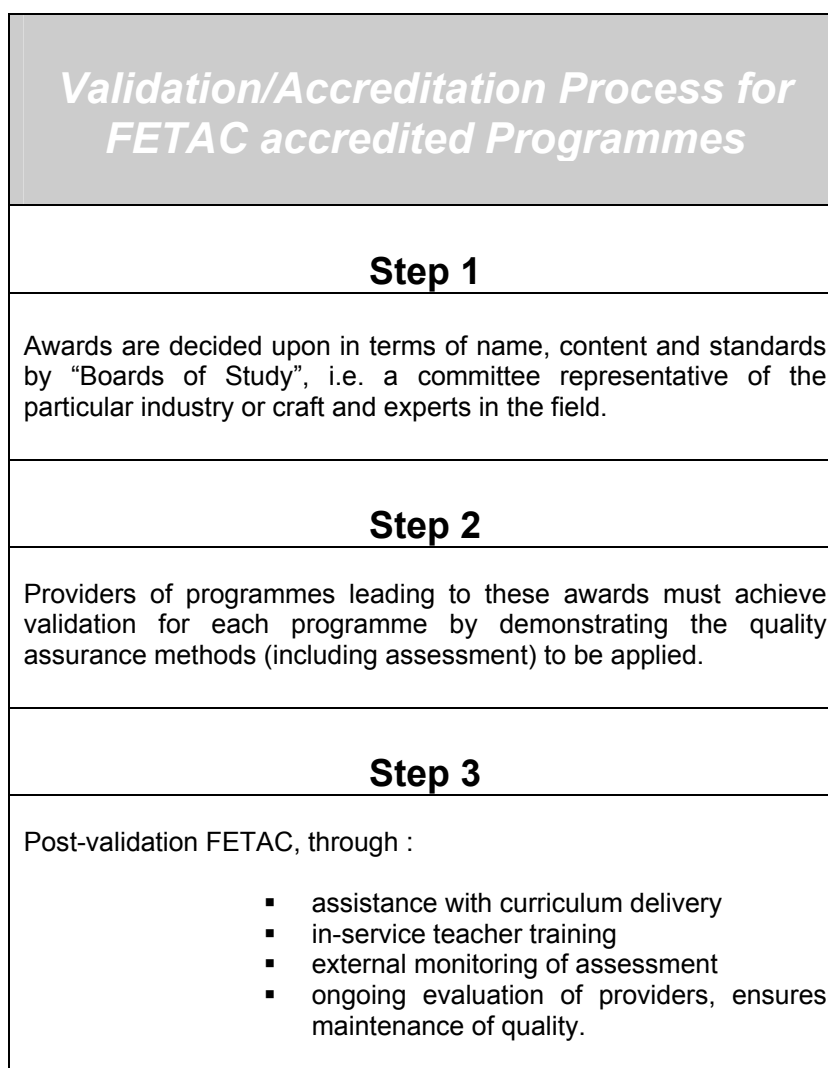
Validation/Accreditation Process for FETAC accredited Programmes

Step 1

Awards are decided upon in terms of name, content and standards by “Boards of Study”, i.e. a committee representative of the particular industry or craft and experts in the field.

Step 2

Providers of programmes leading to these awards must achieve validation for each programme by demonstrating the quality assurance methods (including assessment) to be applied.

Step 3

Post-validation FETAC, through :

- assistance with curriculum delivery
- in-service teacher training
- external monitoring of assessment
- ongoing evaluation of providers, ensures maintenance of quality.